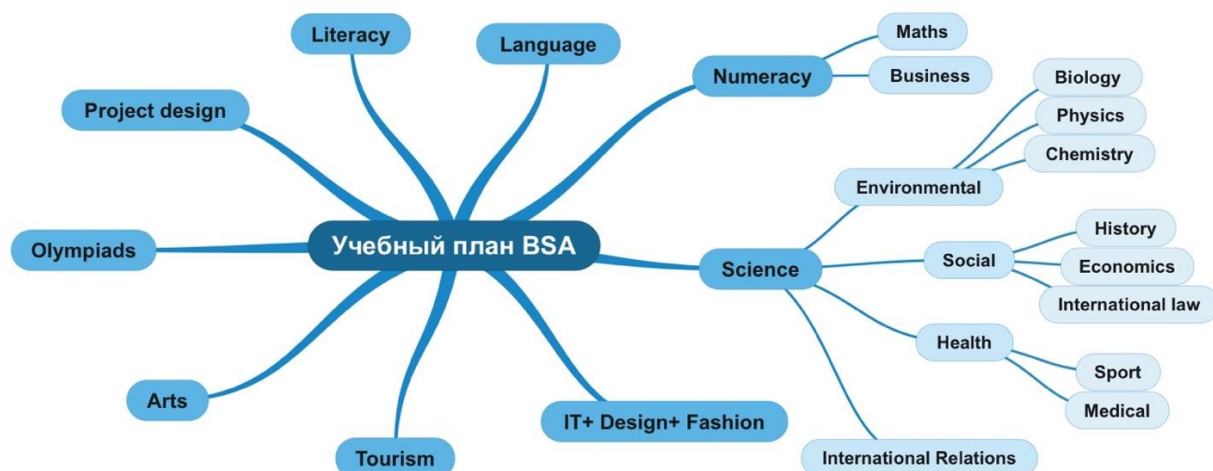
Учебный план BSA

Literacy

Language

Project design

Olympiads

Arts

Tourism

IT+ Design+ Fashion

Numeracy
Maths
Business

Science
Environmental
Biology
Physics
Chemistry
Social
History
Economics
International law
Health
Sport
Medical
International Relations